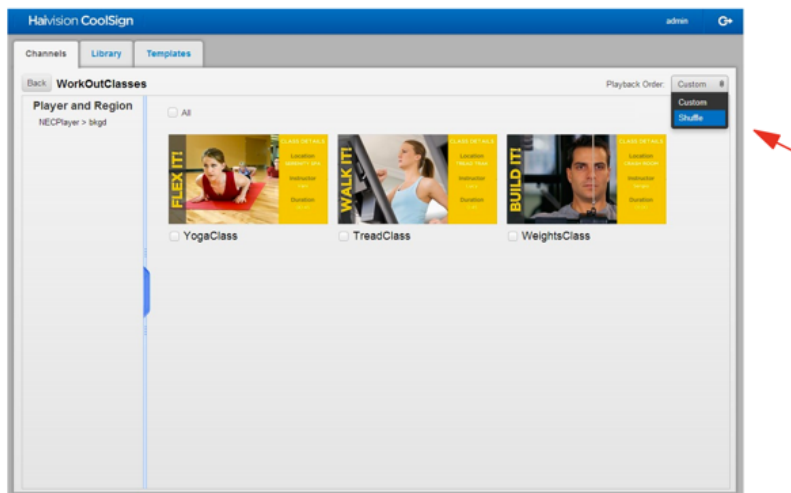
Haivision CoolSign

admin

Channels Library Templates

Back WorkOutClasses

Playback Order: Custom

Custom
Shuffle

Player and Region

NECPlayer > bkgd

All

FLEX IT!
CLASS DETAILS
Location
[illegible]
Instructor
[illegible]
Duration
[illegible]

WALK IT!
CLASS DETAILS
Location
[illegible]
Instructor
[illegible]
Duration
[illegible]

BUILD IT!
CLASS DETAILS
Location
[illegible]
Instructor
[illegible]
Duration
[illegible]

YogaClass

TreadClass

WeightsClass